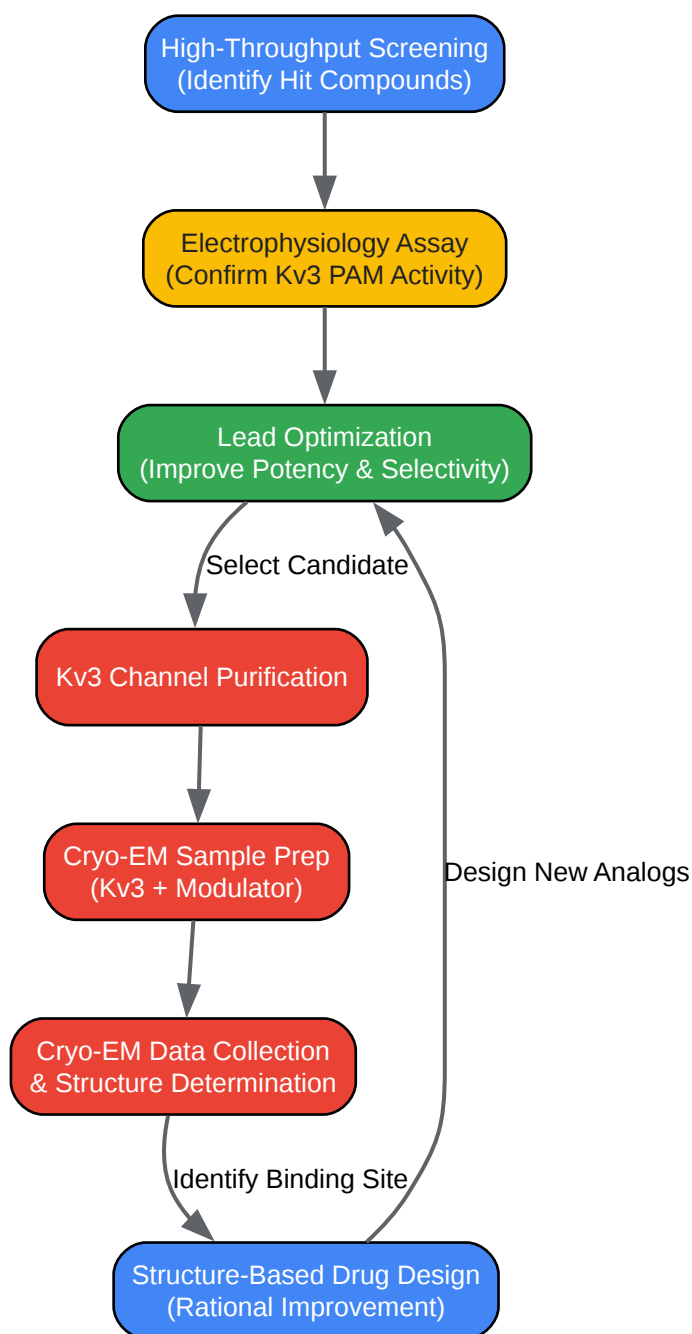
High-Throughput Screening
(Identify Hit Compounds)

Electrophysiology Assay
(Confirm Kv3 PAM Activity)

Lead Optimization
(Improve Potency & Selectivity)

Select Candidate

Kv3 Channel Purification

Cryo-EM Sample Prep
(Kv3 + Modulator)

Design New Analogs

Cryo-EM Data Collection
& Structure Determination

Identify Binding Site

Structure-Based Drug Design
(Rational Improvement)